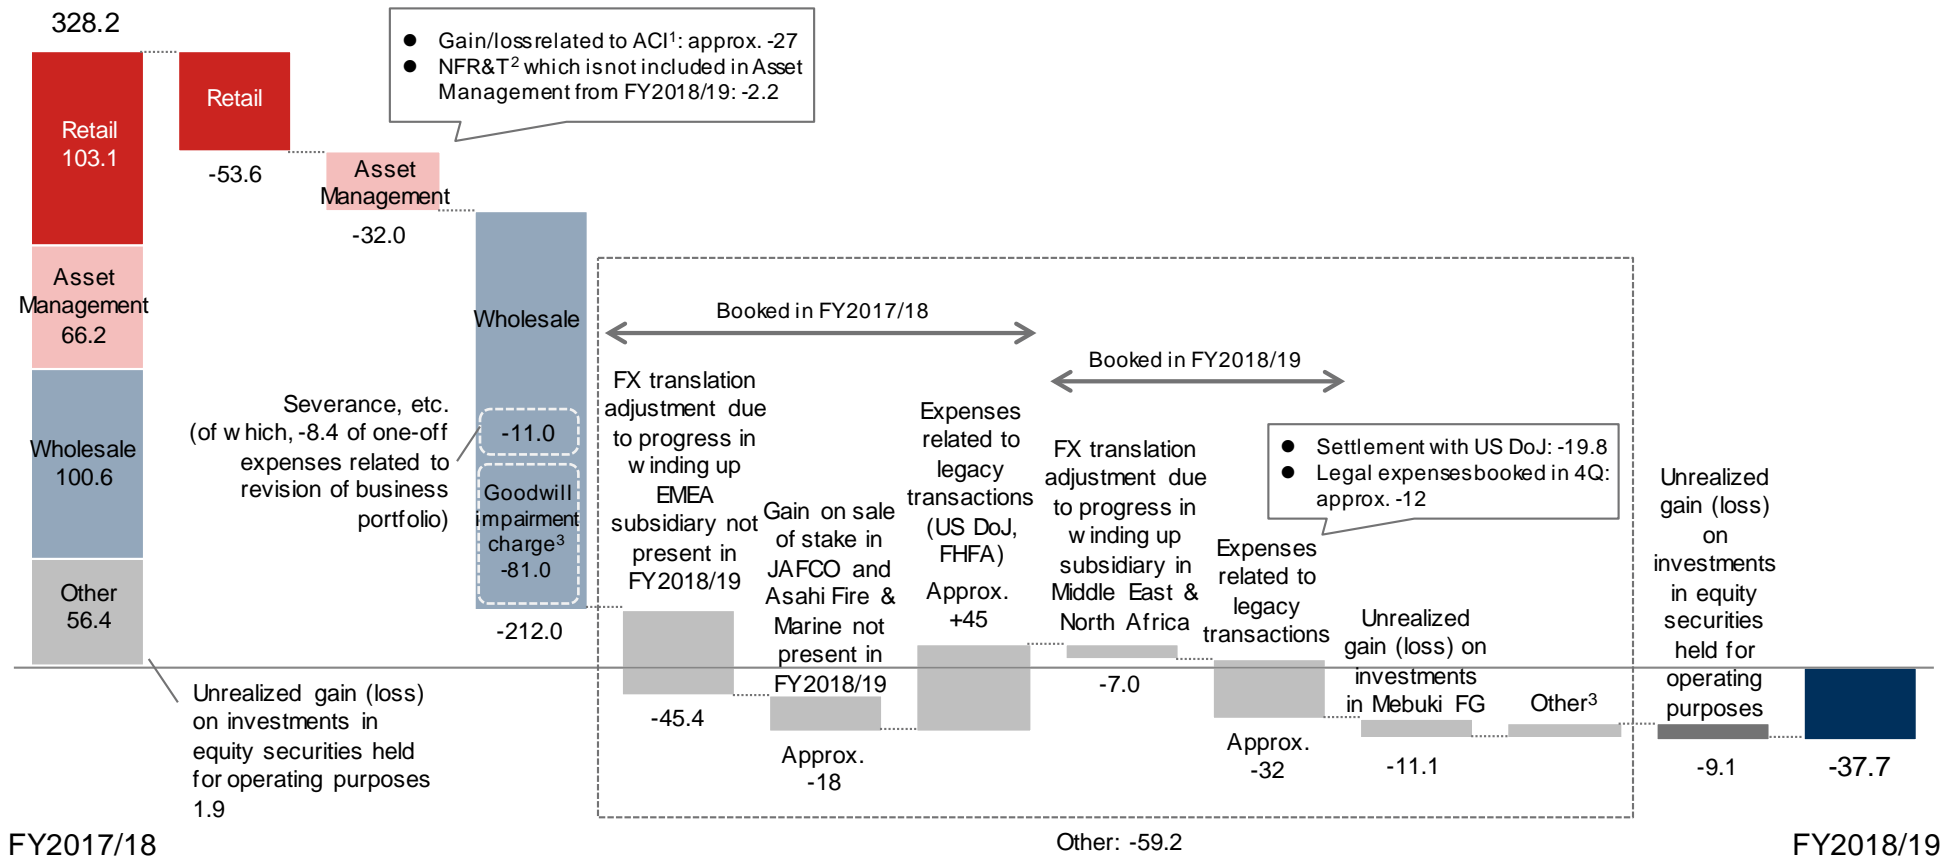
328.2

Retail
103.1

Asset Management
66.2

Wholesale
100.6

Other
56.4

Retail

-53.6

● Gain/loss related to ACI$^1$: approx. -27
● NFR&T$^2$ which is not included in Asset Management from FY2018/19: -2.2

Asset Management

-32.0

Wholesale

Severance, etc. (of which, -8.4 of one-off expenses related to revision of business portfolio)

-11.0

Goodwill impairment charge$^3$
-81.0

-212.0

Booked in FY2017/18

Booked in FY2018/19

FX translation adjustment due to progress in winding up EMEA subsidiary not present in FY2018/19

-45.4

Gain on sale of stake in JAFCO and Asahi Fire & Marine not present in FY2018/19

Approx. -18

Expenses related to legacy transactions (US DoJ, FHFA)

Approx. +45

FX translation adjustment due to progress in winding up subsidiary in Middle East & North Africa

-7.0

Expenses related to legacy transactions

Approx. -32

● Settlement with US DoJ: -19.8
● Legal expenses booked in 4Q: approx. -12

Unrealized gain (loss) on investments in Mebuki FG

-11.1

Other$^3$

Unrealized gain (loss) on investments in equity securities held for operating purposes

-9.1

-37.7

Unrealized gain (loss) on investments in equity securities held for operating purposes
1.9

FY2017/18

Other: -59.2

FY2018/19